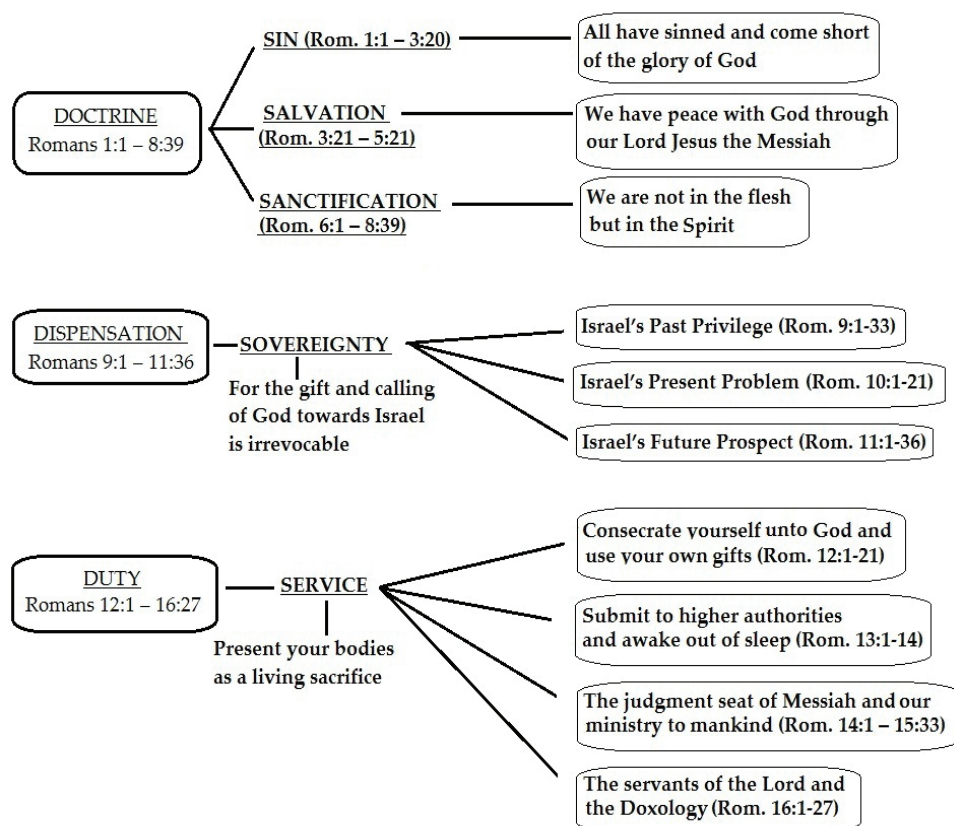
DOCTRINE
Romans 1:1 – 8:39

SIN (Rom. 1:1 – 3:20)

All have sinned and come short of the glory of God

SALVATION
(Rom. 3:21 – 5:21)

We have peace with God through our Lord Jesus the Messiah

SANCTIFICATION
(Rom. 6:1 – 8:39)

We are not in the flesh but in the Spirit

DISPENSATION
Romans 9:1 – 11:36

SOVEREIGNTY

For the gift and calling of God towards Israel is irrevocable

Israel's Past Privilege (Rom. 9:1-33)

Israel's Present Problem (Rom. 10:1-21)

Israel's Future Prospect (Rom. 11:1-36)

DUTY
Romans 12:1 – 16:27

SERVICE

Present your bodies as a living sacrifice

Consecrate yourself unto God and use your own gifts (Rom. 12:1-21)

Submit to higher authorities and awake out of sleep (Rom. 13:1-14)

The judgment seat of Messiah and our ministry to mankind (Rom. 14:1 – 15:33)

The servants of the Lord and the Doxology (Rom. 16:1-27)